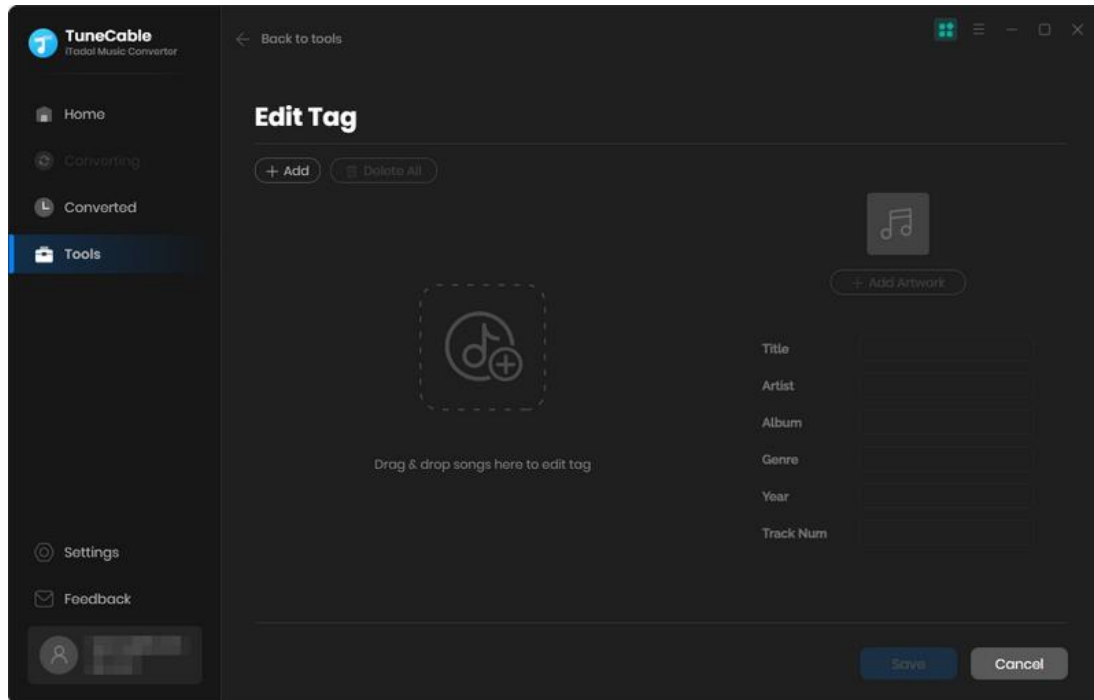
TuneCable
iTadal Music Converter

Home
Converting
Converted
Tools

Settings
Feedback

Back to tools

Edit Tag

+ Add
Delete All

+ Add Artwork

Drag & drop songs here to edit tag

Title
Artist
Album
Genre
Year
Track Num

Save
Cancel